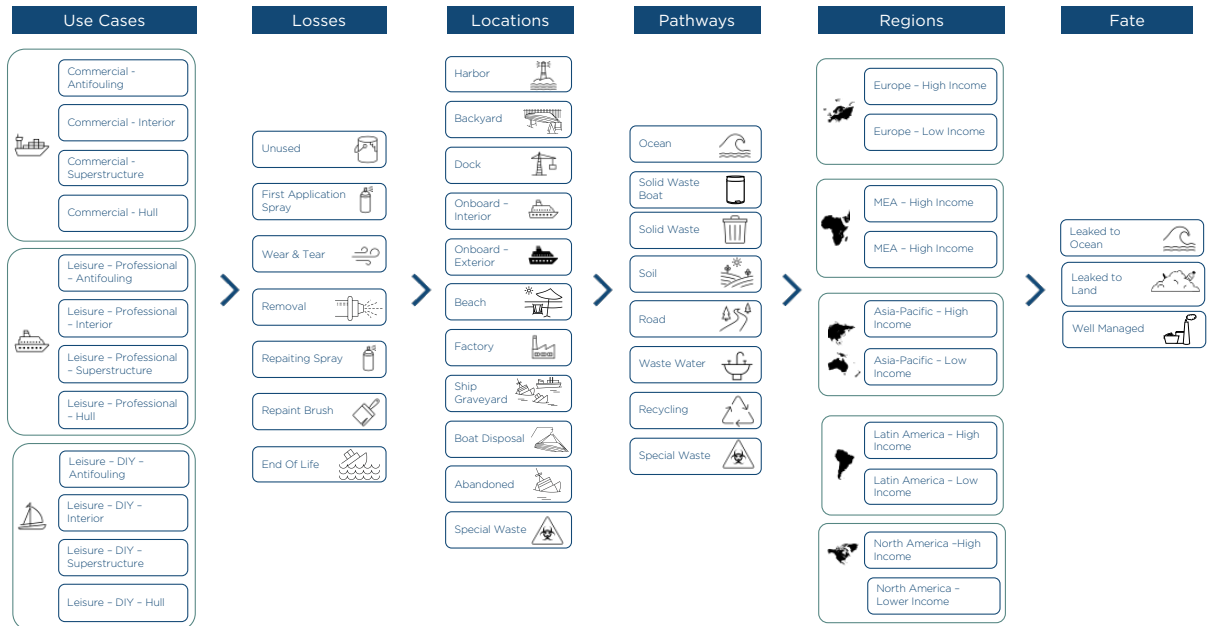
Use Cases

Commercial - Antifouling

Commercial - Interior

Commercial - Superstructure

Commercial - Hull

Leisure – Professional – Antifouling

Leisure – Professional – Interior

Leisure – Professional – Superstructure

Leisure – Professional – Hull

Leisure – DIY – Antifouling

Leisure – DIY – Interior

Leisure – DIY – Superstructure

Leisure – DIY – Hull

Losses

Unused

First Application Spray

Wear & Tear

Removal

Repaiting Spray

Repaint Brush

End Of Life

Locations

Harbor

Backyard

Dock

Onboard – Interior

Onboard – Exterior

Beach

Factory

Ship Graveyard

Boat Disposal

Abandoned

Special Waste

Pathways

Ocean

Solid Waste Boat

Solid Waste

Soil

Road

Waste Water

Recycling

Special Waste

Regions

Europe – High Income

Europe – Low Income

MEA – High Income

MEA – High Income

Asia-Pacific – High Income

Asia-Pacific – Low Income

Latin America – High Income

Latin America – Low Income

North America –High Income

North America – Lower Income

Fate

Leaked to Ocean

Leaked to Land

Well Managed